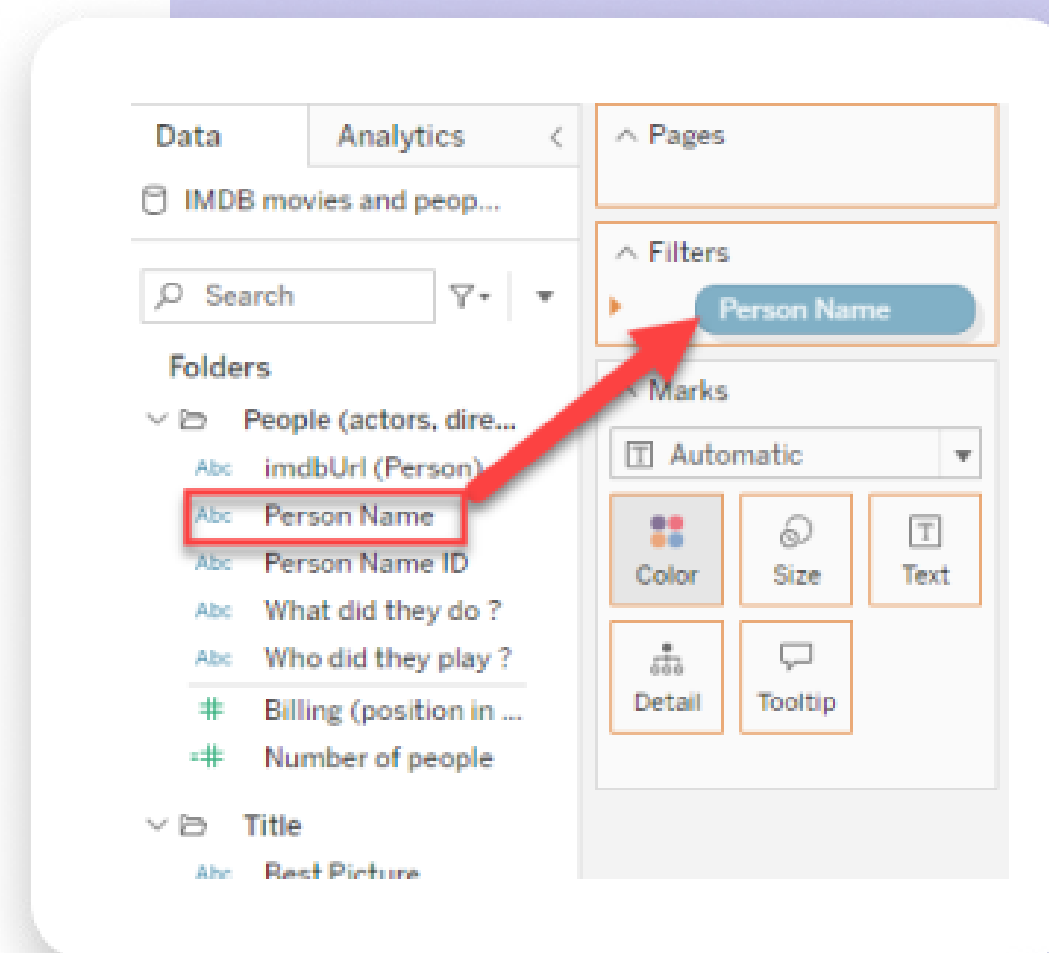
Data
Analytics
IMDB movies and peop...
Search
Folders
People (actors, dire...
Abc imdbUrl (Person)
Abc Person Name
Abc Person Name ID
Abc What did they do ?
Abc Who did they play ?
Billing (position in ...
Number of people
Title
Abc Best Picture

Pages
Filters
Person Name
Marks
Automatic
Color
Size
Text
Detail
Tooltip